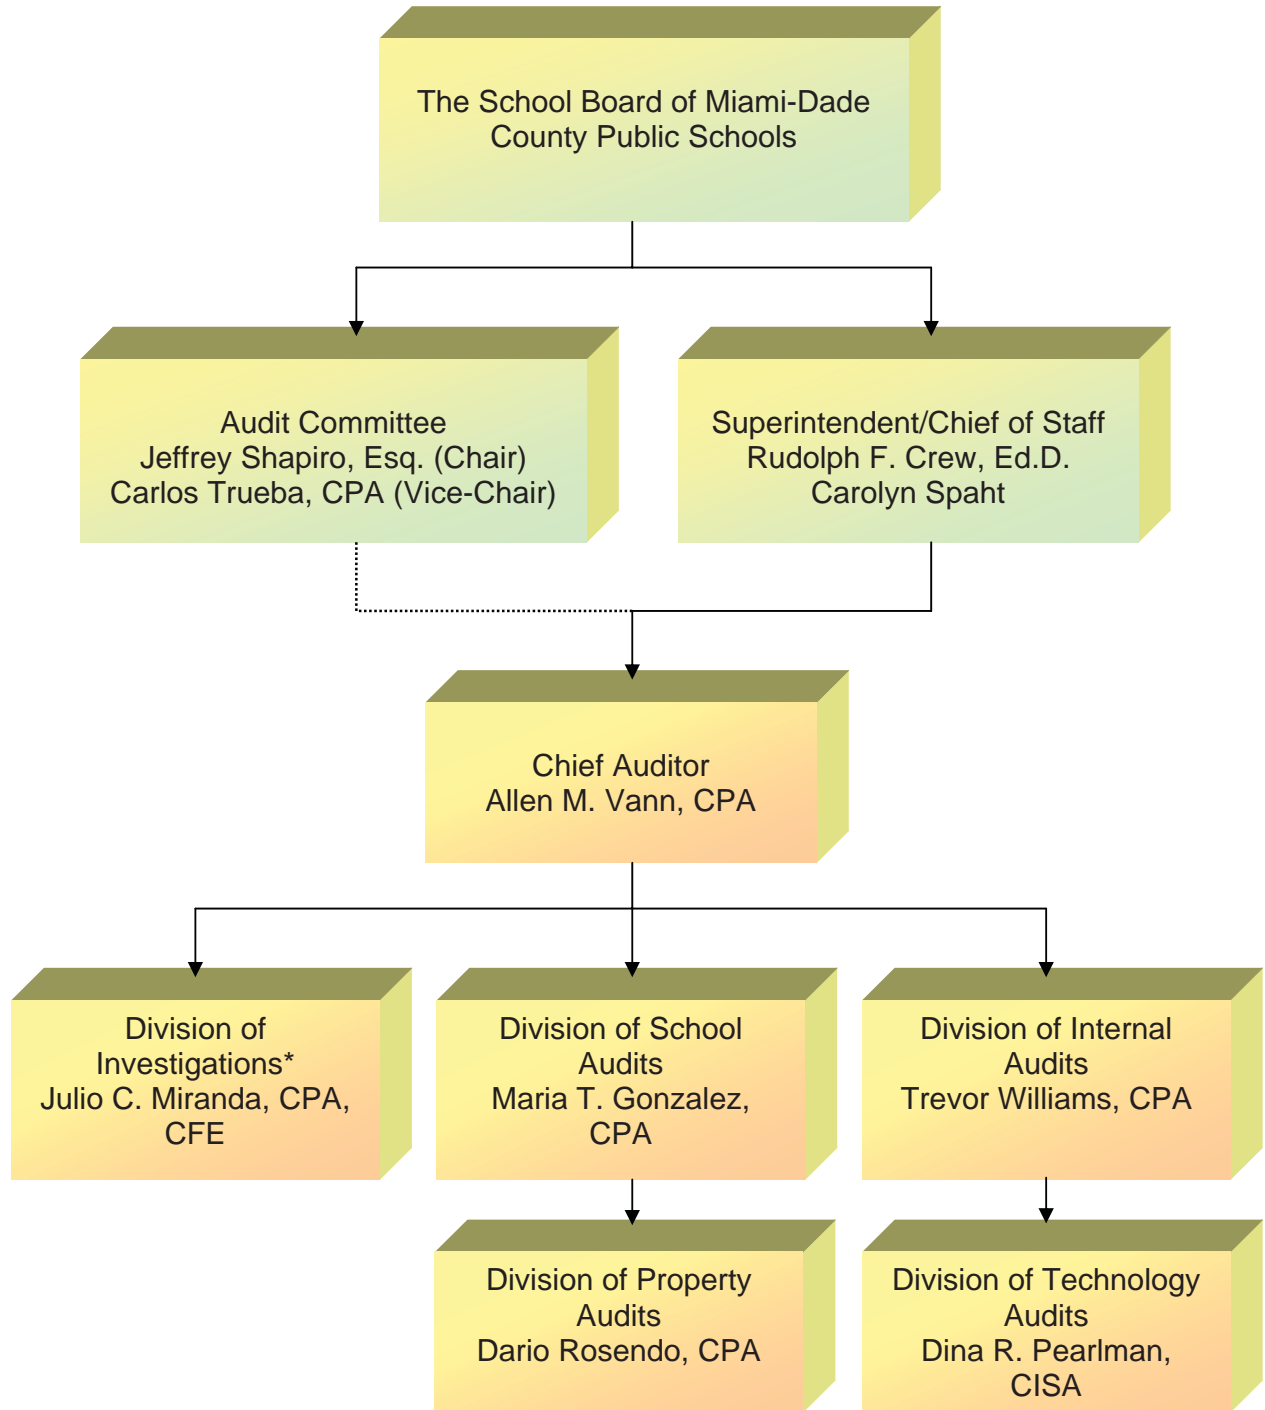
The School Board of Miami-Dade County Public Schools

Audit Committee
Jeffrey Shapiro, Esq. (Chair)
Carlos Trueba, CPA (Vice-Chair)

Superintendent/Chief of Staff
Rudolph F. Crew, Ed.D.
Carolyn Spaht

Chief Auditor
Allen M. Vann, CPA

Division of Investigations*
Julio C. Miranda, CPA, CFE

Division of School Audits
Maria T. Gonzalez, CPA

Division of Internal Audits
Trevor Williams, CPA

Division of Property Audits
Dario Rosendo, CPA

Division of Technology Audits
Dina R. Pearlman, CISA